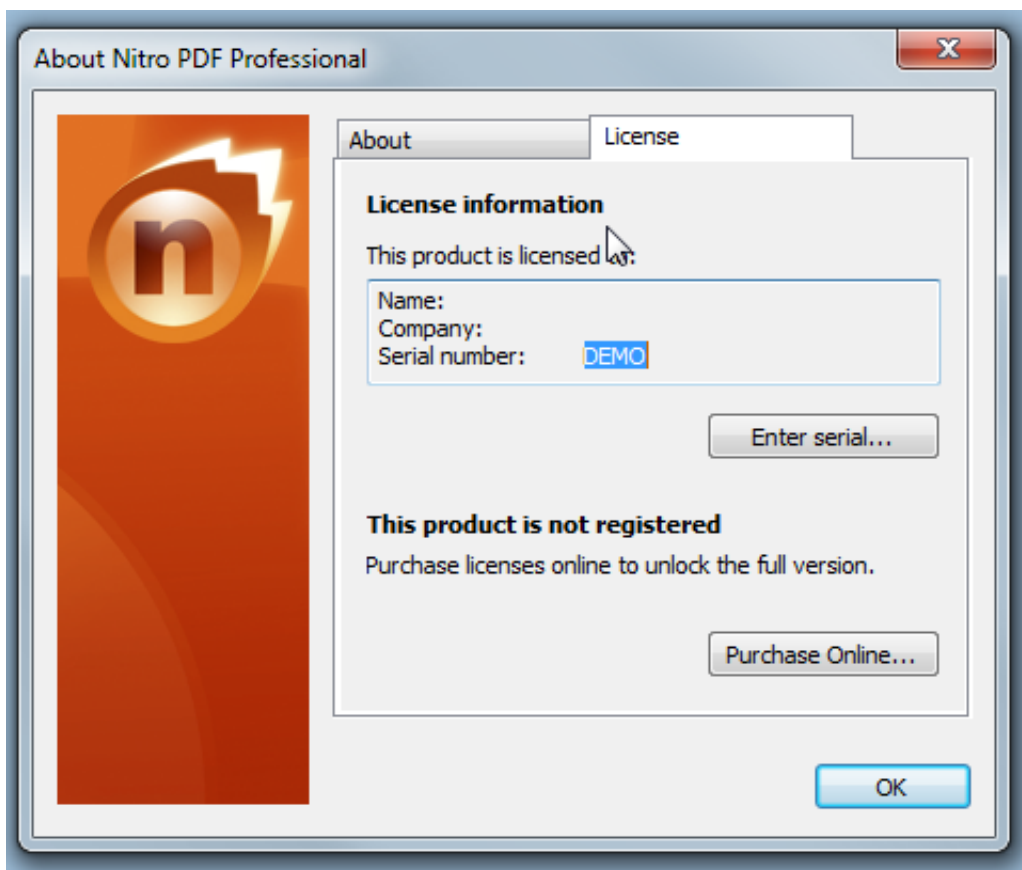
About Nitro PDF Professional

About

License

License information

This product is licensed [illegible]:

Name:
Company:
Serial number: DEMO

Enter serial...

This product is not registered

Purchase licenses online to unlock the full version.

Purchase Online...

OK